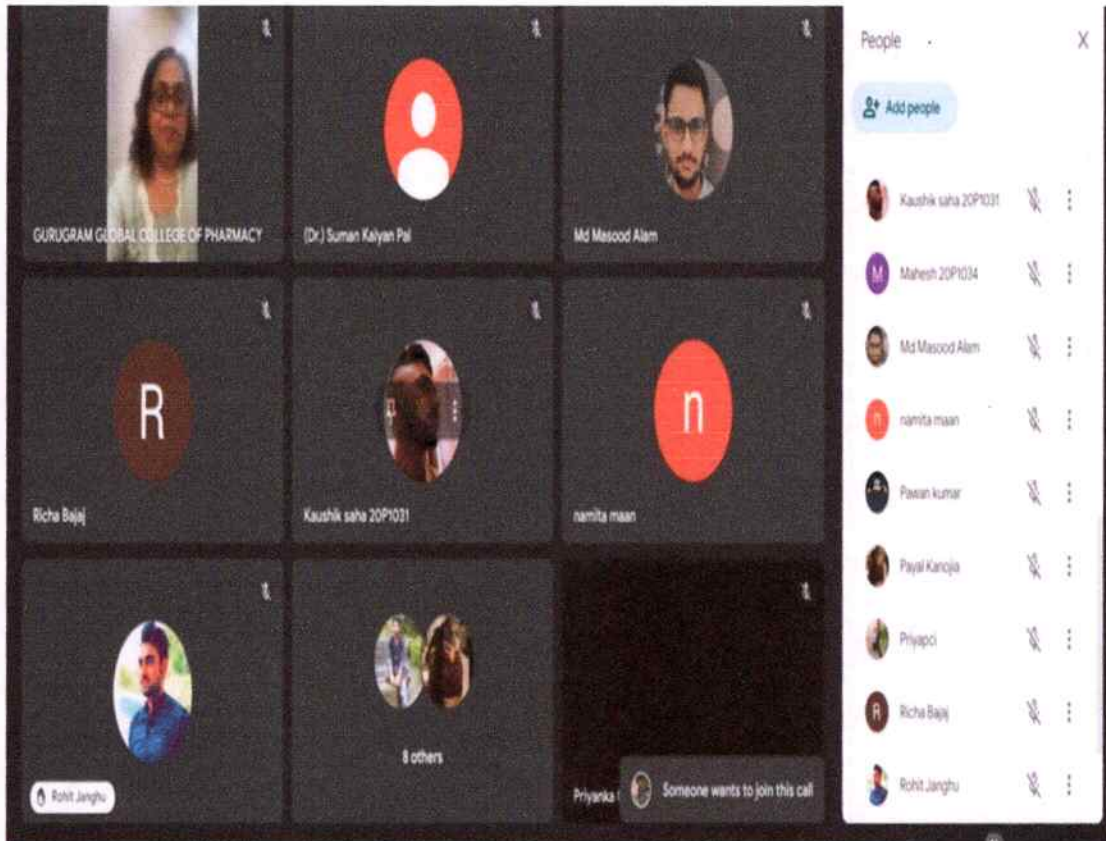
GURUGRAM GLOBAL COLLEGE OF PHARMACY

(Dr.) Suman Kalyan Pal

Md Masood Alam

R

Richa Bajaj

Kaushik saha 20P1031

n

namita maan

Rohit Janghu

8 others

Priyanka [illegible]

Someone wants to join this call

People

X

Add people

Kaushik saha 20P1031

M

Mahesh 20P1034

Md Masood Alam

n

namita maan

Pawan kumar

Payal Kanojia

Priyapci

R

Richa Bajaj

Rohit Janghu